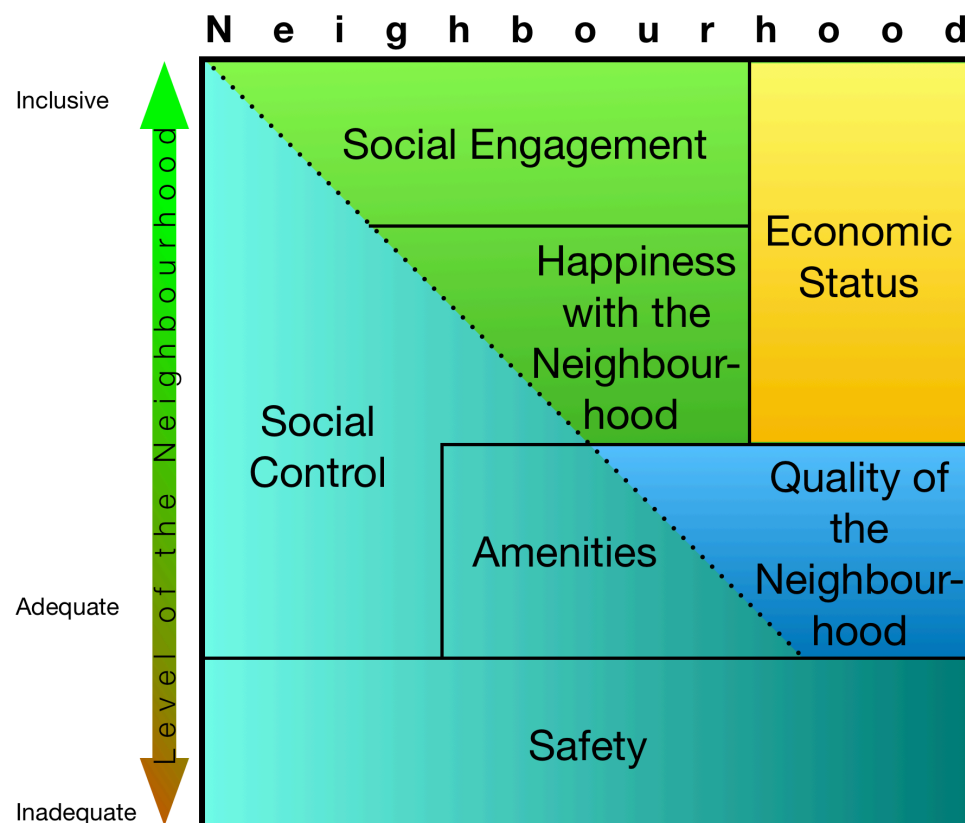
Neighbourhood

Inclusive

Level of the Neighbourhood

Adequate

Inadequate

Social Engagement

Economic Status

Happiness with the Neighbourhood

Social Control

Quality of the Neighbourhood

Amenities

Safety